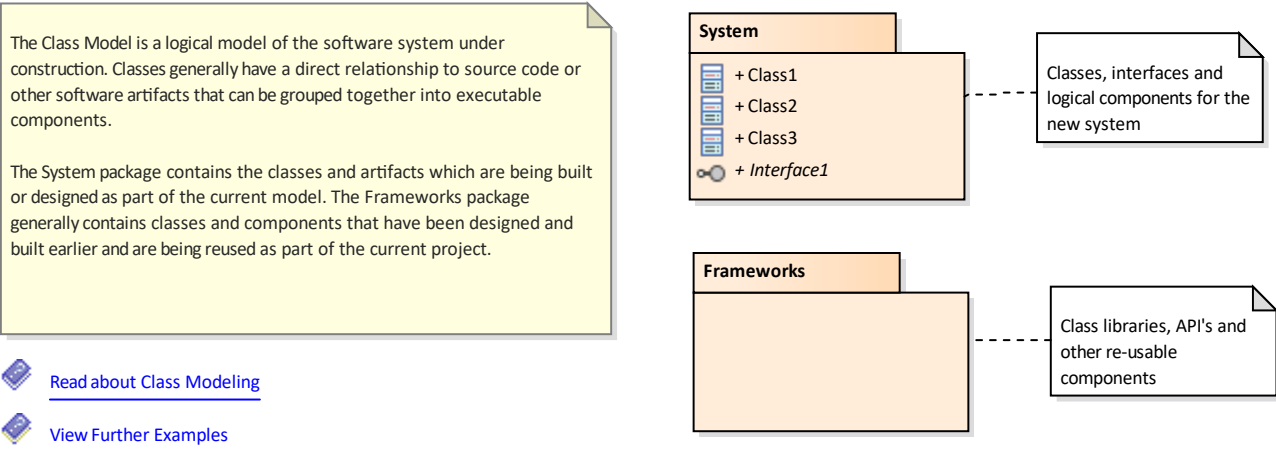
The Class Model is a logical model of the software system under construction. Classes generally have a direct relationship to source code or other software artifacts that can be grouped together into executable components.

The System package contains the classes and artifacts which are being built or designed as part of the current model. The Frameworks package generally contains classes and components that have been designed and built earlier and are being reused as part of the current project.

Read about Class Modeling

View Further Examples

System

+ Class1

+ Class2

+ Class3

+ Interface1

Classes, interfaces and logical components for the new system

Frameworks

Class libraries, API's and other re-usable components